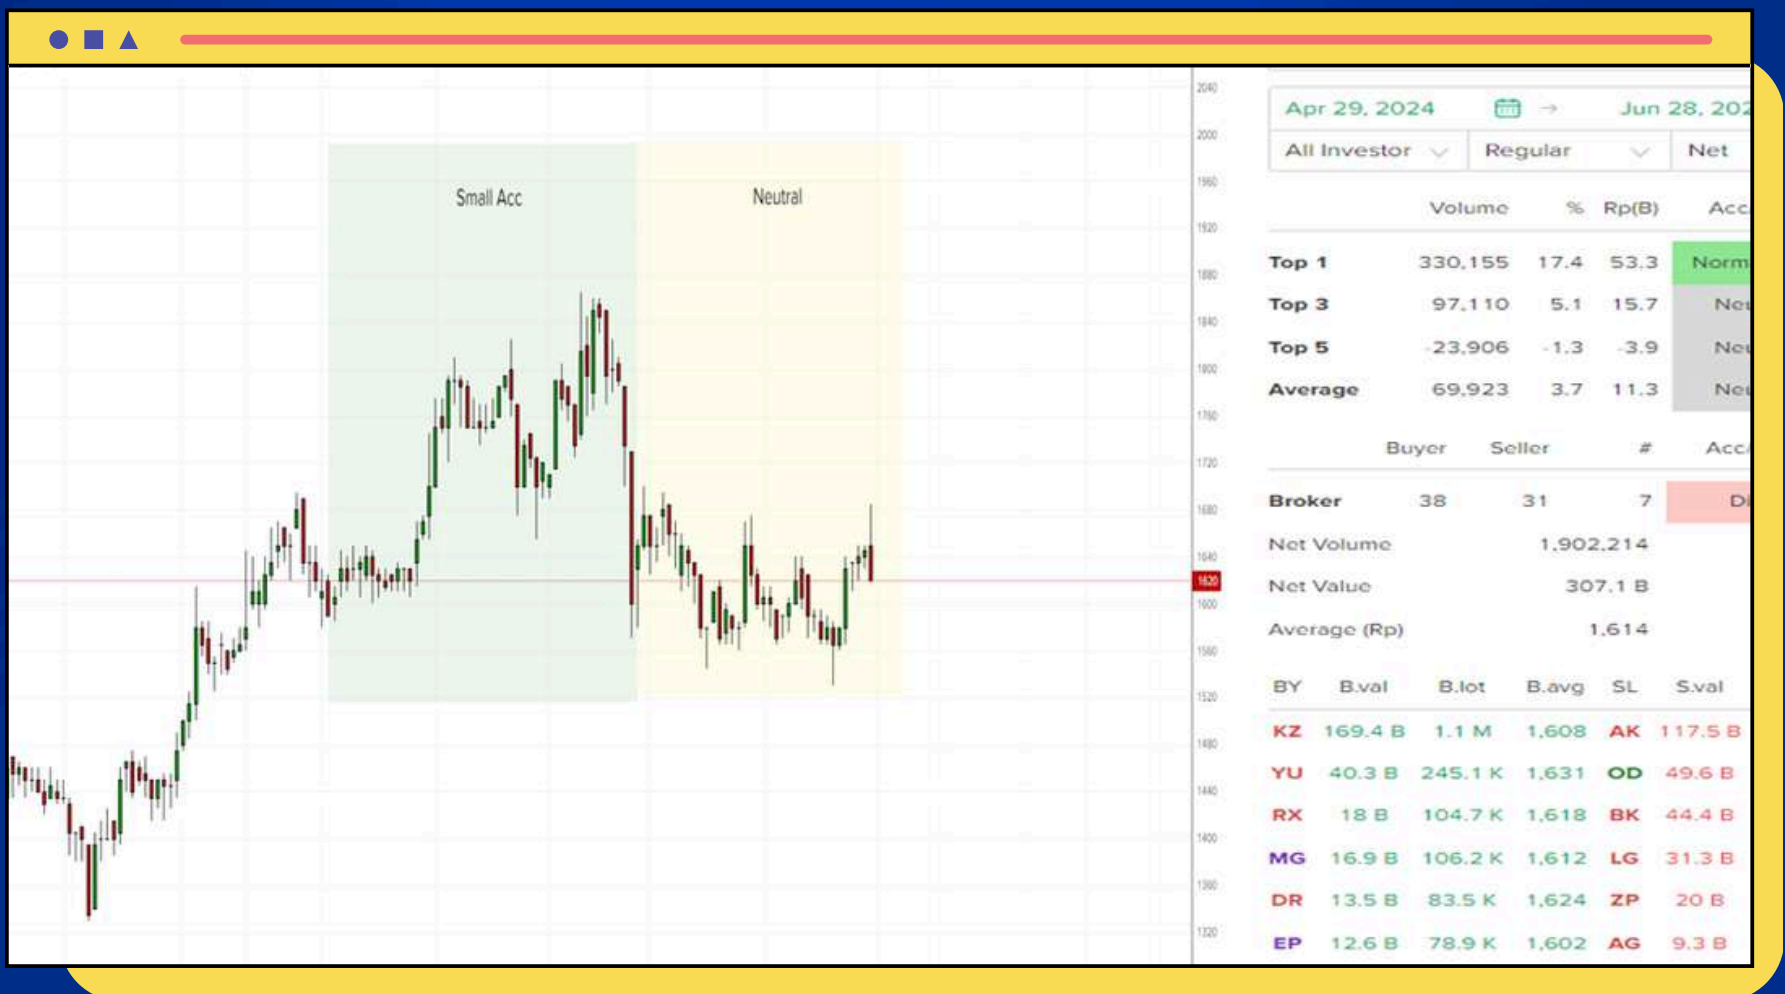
Small Acc

Neutral

2040
2000
1960
1920
1880
1840
1800
1760
1720
1680
1640
1620
1600
1560
1520
1480
1440
1400
1360
1320

Apr 29, 2024 → Jun 28, 202

All Investor | Regular | Net

|  | Volume | % | Rp(B) | Acc |
|---|---|---|---|---|
| Top 1 | 330,155 | 17.4 | 53.3 | Norm |
| Top 3 | 97,110 | 5.1 | 15.7 | Neu |
| Top 5 | -23,906 | -1.3 | -3.9 | Neu |
| Average | 69,923 | 3.7 | 11.3 | Neu |

|  | Buyer | Seller | # | Acc |
|---|---|---|---|---|
| Broker | 38 | 31 | 7 | Di |

Net Volume 1,902,214
Net Value 307.1 B
Average (Rp) 1,614

| BY | B.val | B.lot | B.avg | SL | S.val |
|---|---|---|---|---|---|
| KZ | 169.4 B | 1.1 M | 1,608 | AK | 117.5 B |
| YU | 40.3 B | 245.1 K | 1,631 | OD | 49.6 B |
| RX | 18 B | 104.7 K | 1,618 | BK | 44.4 B |
| MG | 16.9 B | 106.2 K | 1,612 | LG | 31.3 B |
| DR | 13.5 B | 83.5 K | 1,624 | ZP | 20 B |
| EP | 12.6 B | 78.9 K | 1,602 | AG | 9.3 B |